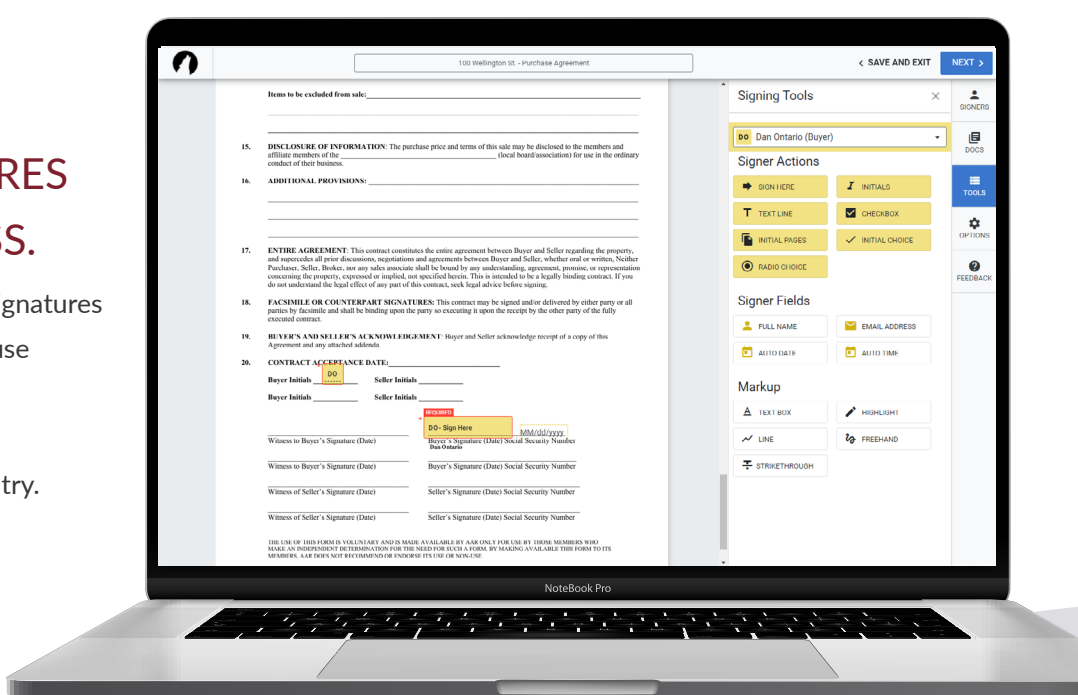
RES

S.

gnatures

use

try.

100 Wellington St. - Purchase Agreement

SAVE AND EXIT

NEXT

Items to be excluded from sale:

15. DISCLOSURE OF INFORMATION: The purchase price and terms of this sale may be disclosed to the members and affiliate members of the ________________ (local board/association) for use in the ordinary conduct of their business.

16. ADDITIONAL PROVISIONS:

17. ENTIRE AGREEMENT: This contract constitutes the entire agreement between Buyer and Seller regarding the property, and supercedes all prior discussions, negotiations and agreements between Buyer and Seller, whether oral or written. Neither Purchaser, Seller, Broker, nor any sales associate shall be bound by any understanding, agreement, promise, or representation concerning the property, expressed or implied, not specified herein. This is intended to be a legally binding contract. If you do not understand the legal effect of any part of this contract, seek legal advice before signing.

18. FACSIMILE OR COUNTERPART SIGNATURES: This contract may be signed and/or delivered by either party or all parties by facsimile and shall be binding upon the party so executing it upon the receipt by the other party of the fully executed contract.

19. BUYER'S AND SELLER'S ACKNOWLEDGEMENT: Buyer and Seller acknowledge receipt of a copy of this Agreement and any attached addenda.

20. CONTRACT ACCEPTANCE DATE:

Buyer Initials DO Seller Initials

Buyer Initials Seller Initials

REQUIRED

DO - Sign Here

MM/dd/yyyy

Witness to Buyer's Signature (Date) Buyer's Signature (Date) Social Security Number

Dan Ontario

Witness to Buyer's Signature (Date) Buyer's Signature (Date) Social Security Number

Witness of Seller's Signature (Date) Seller's Signature (Date) Social Security Number

Witness of Seller's Signature (Date) Seller's Signature (Date) Social Security Number

THE USE OF THIS FORM IS VOLUNTARY AND IS MADE AVAILABLE BY AAR ONLY FOR USE BY THOSE MEMBERS WHO MAKE AN INDEPENDENT DETERMINATION FOR THE NEED FOR SUCH A FORM. BY MAKING AVAILABLE THIS FORM TO ITS MEMBERS, AAR DOES NOT RECOMMEND OR ENDORSE ITS USE OR NON-USE.

Signing Tools

DO Dan Ontario (Buyer)

Signer Actions

SIGN HERE

INITIALS

TEXT LINE

CHECKBOX

INITIAL PAGES

INITIAL CHOICE

RADIO CHOICE

Signer Fields

FULL NAME

EMAIL ADDRESS

AUTO DATE

AUTO TIME

Markup

TEXT BOX

HIGHLIGHT

LINE

FREEHAND

STRIKETHROUGH

SIGNERS

DOCS

TOOLS

OPTIONS

FEEDBACK

NoteBook Pro